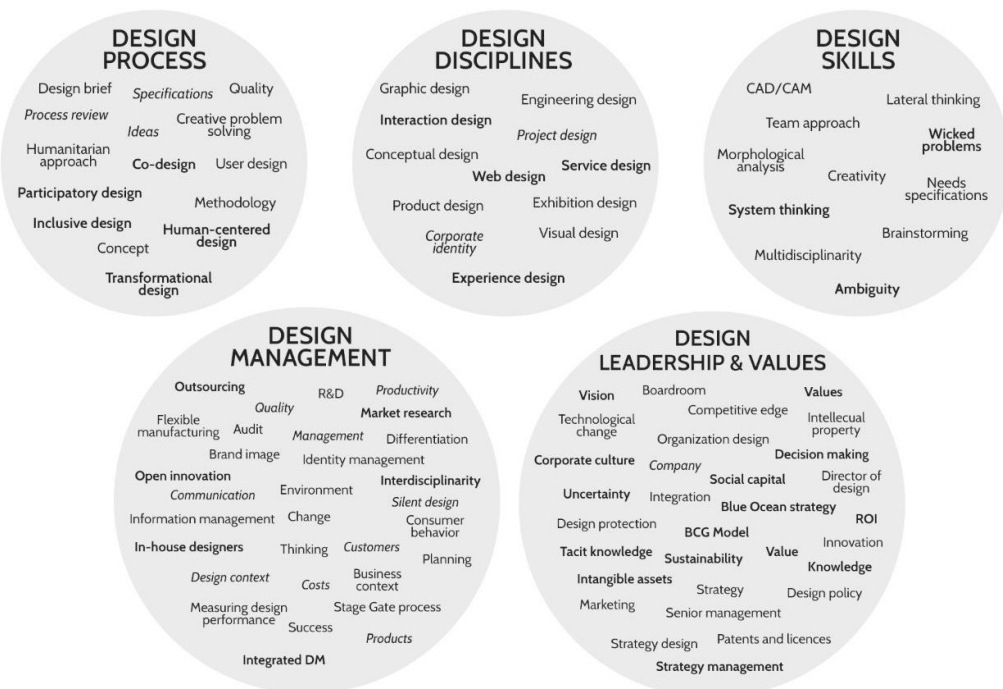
DESIGN PROCESS

Design brief
Specifications
Quality
Process review
Ideas
Creative problem solving
Humanitarian approach
Co-design
User design
Participatory design
Methodology
Inclusive design
Human-centered design
Concept
Transformational design

DESIGN DISCIPLINES

Graphic design
Engineering design
Interaction design
Project design
Conceptual design
Service design
Web design
Product design
Exhibition design
Corporate identity
Visual design
Experience design

DESIGN SKILLS

CAD/CAM
Lateral thinking
Team approach
Wicked problems
Morphological analysis
Creativity
Needs specifications
System thinking
Brainstorming
Multidisciplinarity
Ambiguity

DESIGN MANAGEMENT

Outsourcing
R&D
Productivity
Quality
Market research
Flexible manufacturing
Audit
Management
Differentiation
Brand image
Identity management
Open innovation
Interdisciplinarity
Communication
Environment
Silent design
Information management
Change
Consumer behavior
In-house designers
Thinking
Customers
Planning
Design context
Costs
Business context
Measuring design performance
Stage Gate process
Success
Products
Integrated DM

DESIGN LEADERSHIP & VALUES

Vision
Boardroom
Values
Technological change
Competitive edge
Intellecual property
Organization design
Corporate culture
Company
Decision making
Social capital
Director of design
Uncertainty
Integration
Blue Ocean strategy
Design protection
BCG Model
ROI
Tacit knowledge
Sustainability
Value
Innovation
Intangible assets
Knowledge
Strategy
Design policy
Marketing
Senior management
Strategy design
Patents and licences
Strategy management